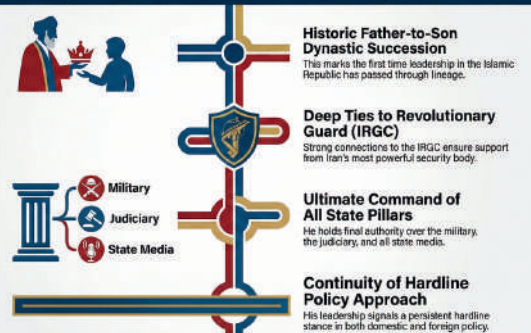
Historic Father-to-Son Dynastic Succession
This marks the first time leadership in the Islamic Republic has passed through lineage.

Deep Ties to Revolutionary Guard (IRGC)
Strong connections to the IRGC ensure support from Iran's most powerful security body.

Military
Judiciary
State Media

Ultimate Command of All State Pillars
He holds final authority over the military, the judiciary, and all state media.

Continuity of Hardline Policy Approach
His leadership signals a persistent hardline stance in both domestic and foreign policy.